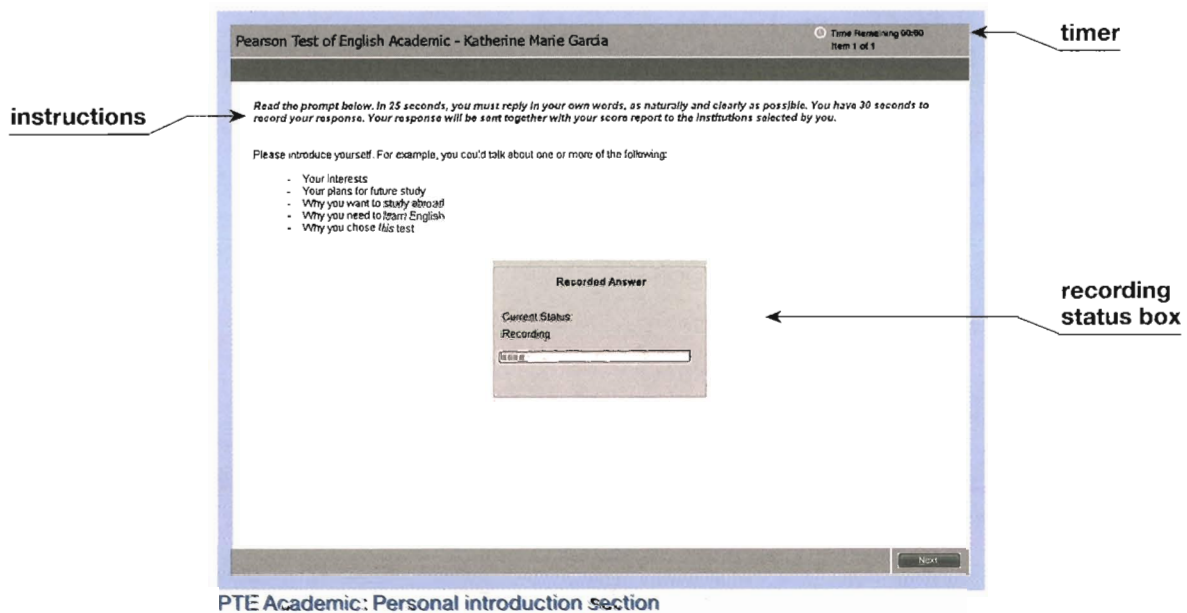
Pearson Test of English Academic - Katherine Marie Garcia

Time Remaining 00:00
Item 1 of 1

timer

instructions

Read the prompt below. In 25 seconds, you must reply in your own words, as naturally and clearly as possible. You have 30 seconds to record your response. Your response will be sent together with your score report to the institutions selected by you.

Please introduce yourself. For example, you could talk about one or more of the following:

- Your interests
- Your plans for future study
- Why you want to study abroad
- Why you need to learn English
- Why you chose this test

Recorded Answer

Current Status:
Recording

recording status box

Next

PTE Academic: Personal introduction section